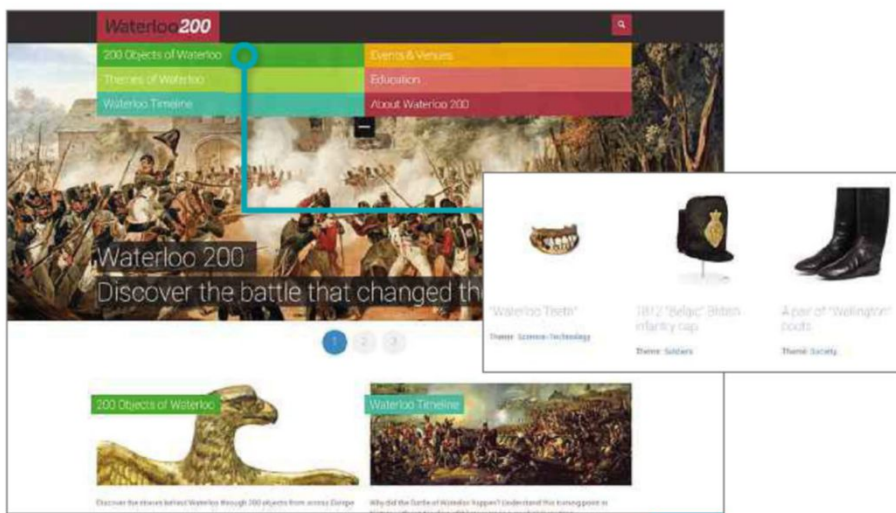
Waterloo200

200 Objects of Waterloo

Events & Venues

Themes of Waterloo

Education

Waterloo Timeline

About Waterloo 200

Waterloo 200

Discover the battle that changed th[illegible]

1 2 3

"Waterloo Teeth"

Theme: Science-Technology

1812 "Belgic" British infantry cap

Theme: Soldiers

A pair of "Wellington" boots

Theme: Society

200 Objects of Waterloo

Waterloo Timeline

Discover the stories behind Waterloo through 200 objects from across Europe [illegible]

Why did the Battle of Waterloo happen? Understand this turning point in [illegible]